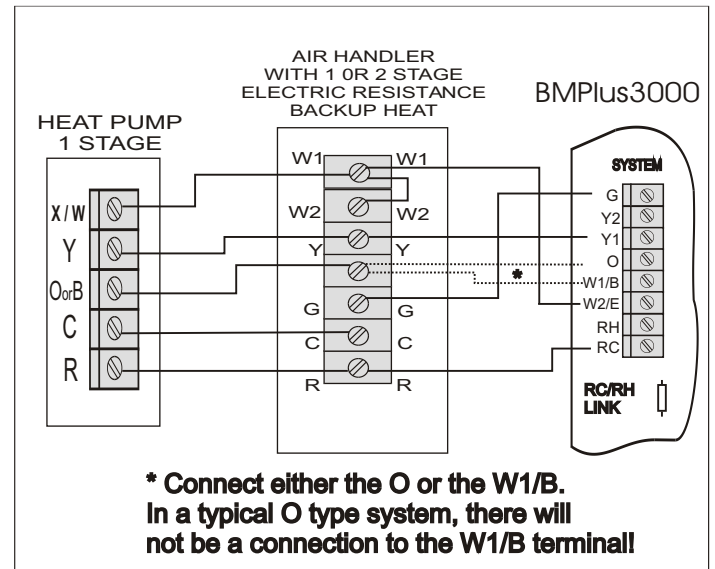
AIR HANDLER
WITH 1 0R 2 STAGE
ELECTRIC RESISTANCE
BACKUP HEAT

BMPlus3000

HEAT PUMP
1 STAGE

X / W
Y
OorB
C
R

W1 W1
W2 W2
Y Y
G G
C C
R R

SYSTEM
G
Y2
Y1
O
W1/B
W2/E
RH
RC

*

RC/RH
LINK

* Connect either the O or the W1/B.
In a typical O type system, there will
not be a connection to the W1/B terminal!